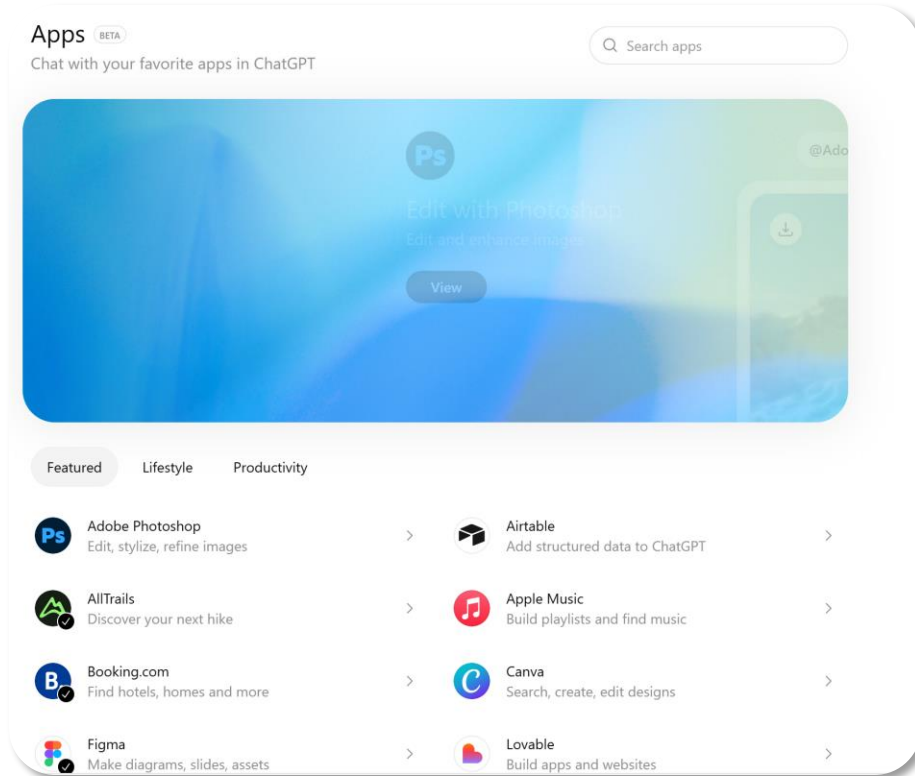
Apps BETA
Chat with your favorite apps in ChatGPT

Search apps

Ps
Edit with Photoshop
Edit and enhance images
View

@Ado

Featured Lifestyle Productivity

Ps Adobe Photoshop
Edit, stylize, refine images

Airtable
Add structured data to ChatGPT

AllTrails
Discover your next hike

Apple Music
Build playlists and find music

B Booking.com
Find hotels, homes and more

Canva
Search, create, edit designs

Figma
Make diagrams, slides, assets

Lovable
Build apps and websites